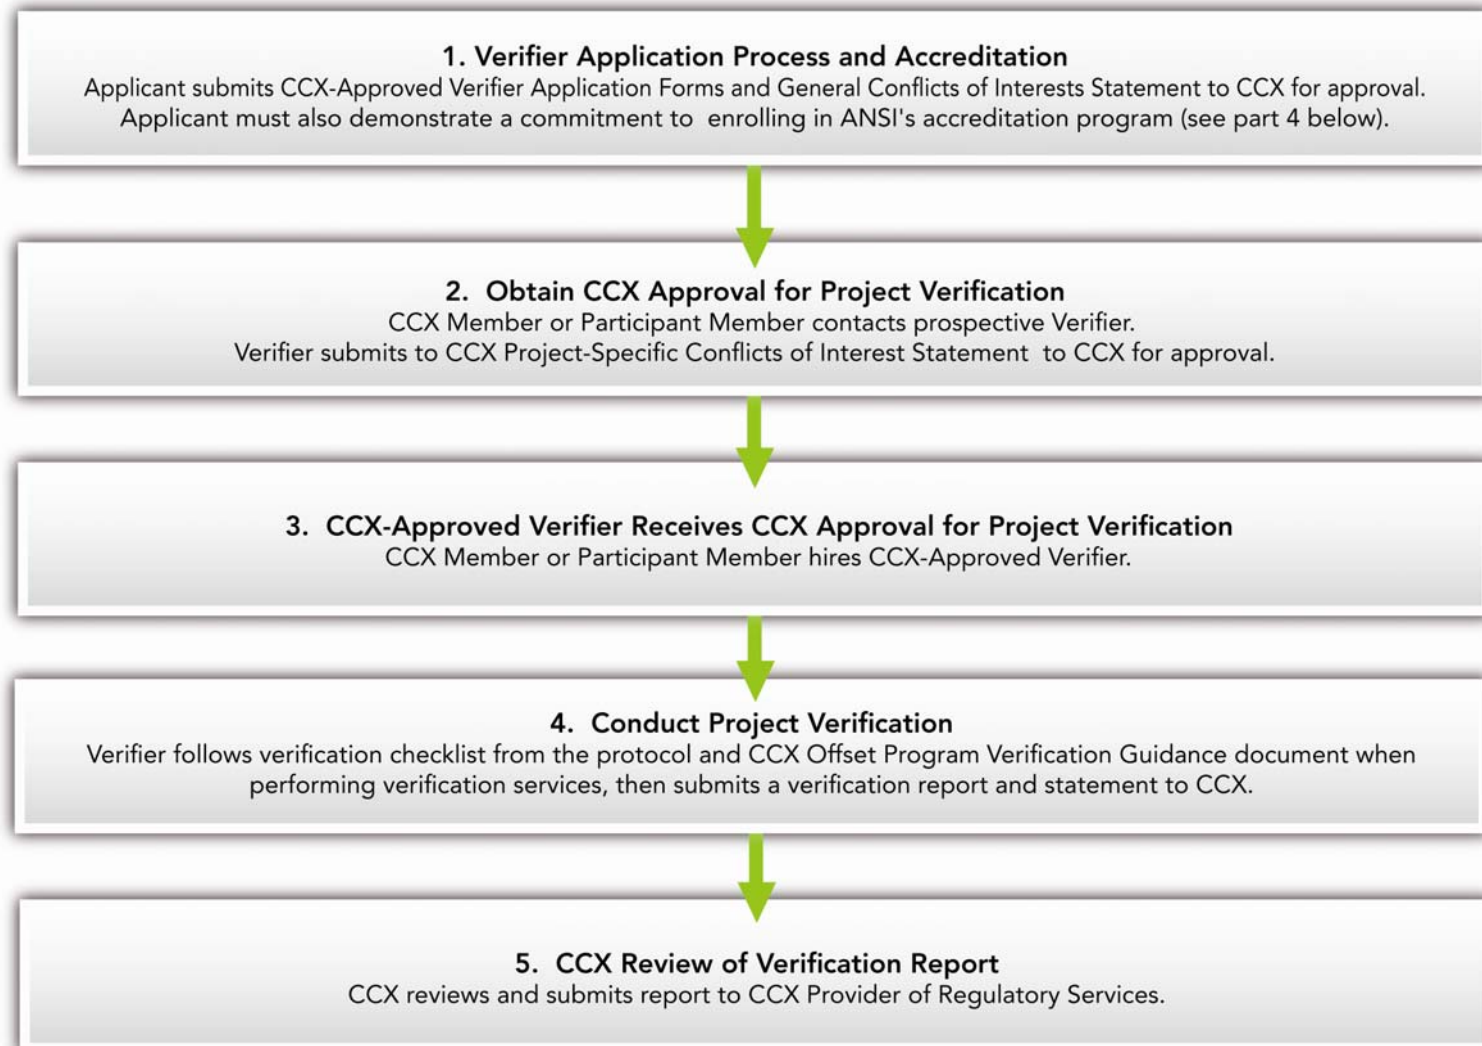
1. Verifier Application Process and Accreditation
Applicant submits CCX-Approved Verifier Application Forms and General Conflicts of Interests Statement to CCX for approval. Applicant must also demonstrate a commitment to enrolling in ANSI's accreditation program (see part 4 below).

2. Obtain CCX Approval for Project Verification
CCX Member or Participant Member contacts prospective Verifier. Verifier submits to CCX Project-Specific Conflicts of Interest Statement to CCX for approval.

3. CCX-Approved Verifier Receives CCX Approval for Project Verification
CCX Member or Participant Member hires CCX-Approved Verifier.

4. Conduct Project Verification
Verifier follows verification checklist from the protocol and CCX Offset Program Verification Guidance document when performing verification services, then submits a verification report and statement to CCX.

5. CCX Review of Verification Report
CCX reviews and submits report to CCX Provider of Regulatory Services.